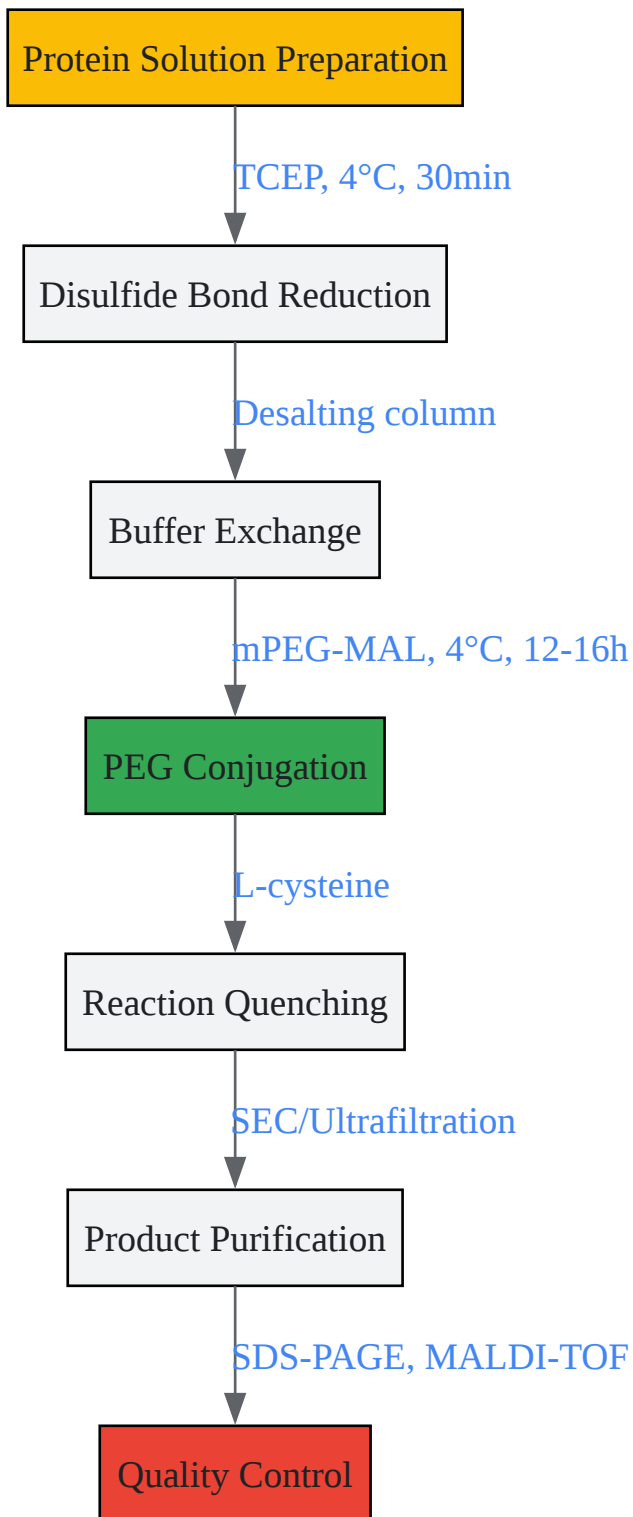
Protein Solution Preparation

TCEP, 4°C, 30min

Disulfide Bond Reduction

Desalting column

Buffer Exchange

mPEG-MAL, 4°C, 12-16h

PEG Conjugation

L-cysteine

Reaction Quenching

SEC/Ultrafiltration

Product Purification

SDS-PAGE, MALDI-TOF

Quality Control